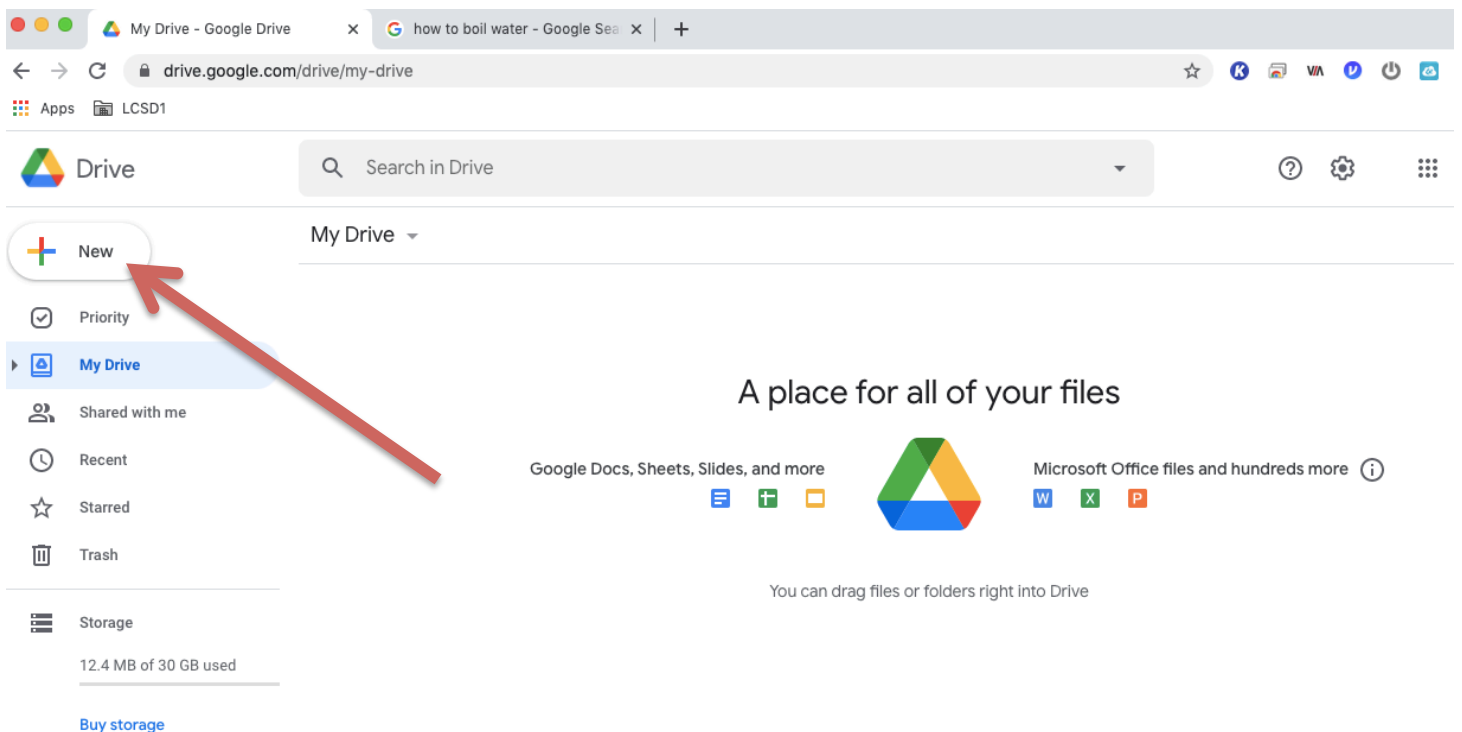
My Drive - Google Drive
how to boil water - Google Sea
drive.google.com/drive/my-drive
Apps LCSD1

Drive
Search in Drive

New
Priority
My Drive
Shared with me
Recent
Starred
Trash
Storage
12.4 MB of 30 GB used
Buy storage

My Drive

A place for all of your files
Google Docs, Sheets, Slides, and more
Microsoft Office files and hundreds more
W X P
You can drag files or folders right into Drive